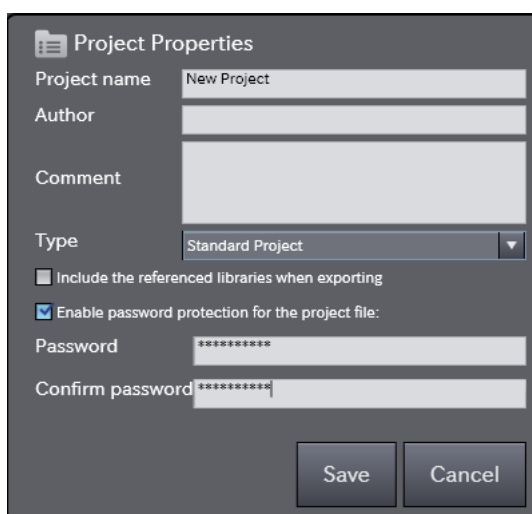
Project Properties

Project name New Project

Author

Comment

Type Standard Project

Include the referenced libraries when exporting

Enable password protection for the project file:

Password **********

Confirm password **********

Save Cancel